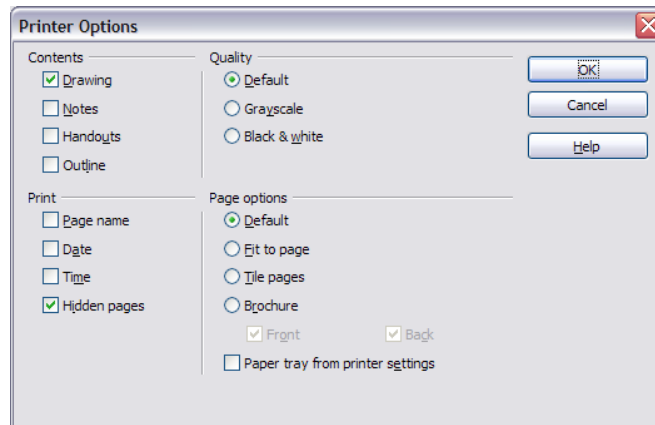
Printer Options

Contents
Drawing
Notes
Handouts
Outline

Quality
Default
Grayscale
Black & white

OK
Cancel
Help

Print
Page name
Date
Time
Hidden pages

Page options
Default
Fit to page
Tile pages
Brochure
Front
Back
Paper tray from printer settings